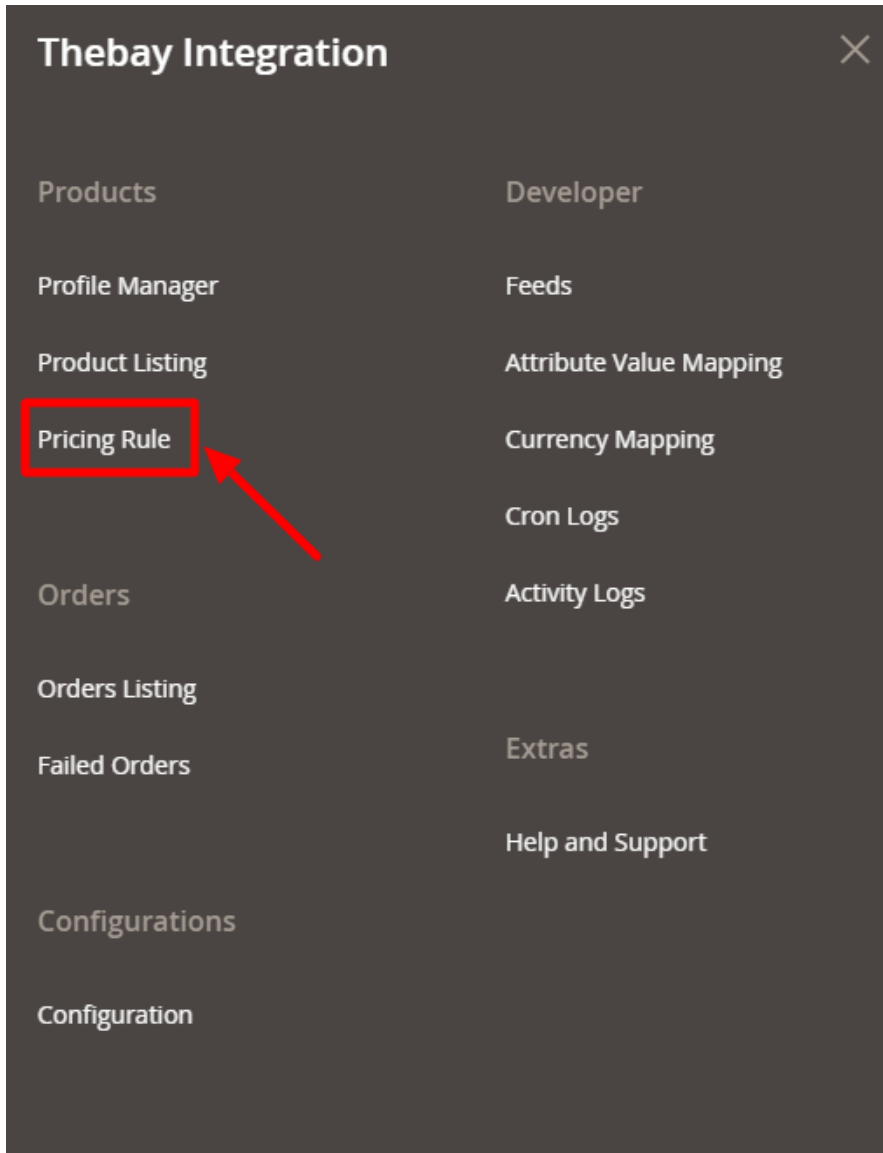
Thebay Integration

Products

Profile Manager

Product Listing

Pricing Rule

Orders

Orders Listing

Failed Orders

Configurations

Configuration

Developer

Feeds

Attribute Value Mapping

Currency Mapping

Cron Logs

Activity Logs

Extras

Help and Support